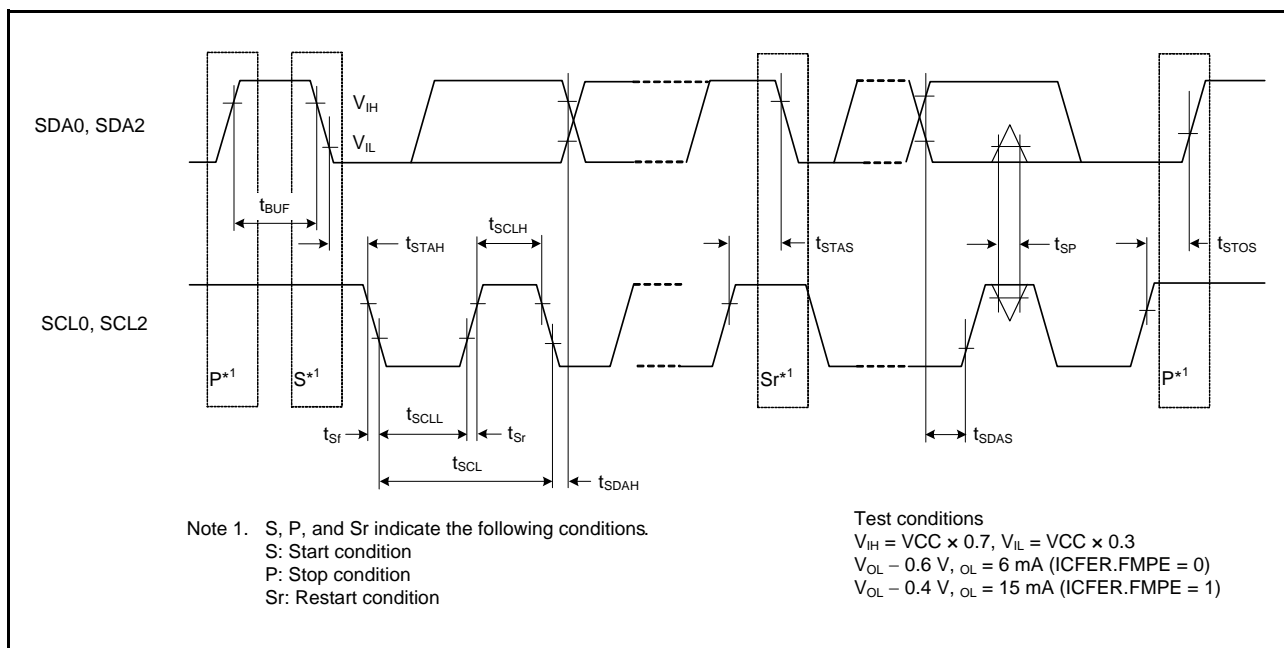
SDA0, SDA2

$V_{IH}$

$V_{IL}$

$t_{BUF}$

$t_{STAH}$

$t_{SCLH}$

$t_{STAS}$

$t_{SP}$

$t_{STOS}$

SCL0, SCL2

$P^{*1}$

$S^{*1}$

$Sr^{*1}$

$P^{*1}$

$t_{Sf}$

$t_{SCLL}$

$t_{Sr}$

$t_{SCL}$

$t_{SDAH}$

$t_{SDAS}$

Note 1. S, P, and Sr indicate the following conditions.
S: Start condition
P: Stop condition
Sr: Restart condition

Test conditions
$V_{IH}$ = VCC × 0.7, $V_{IL}$ = VCC × 0.3
$V_{OL}$ – 0.6 V, $_{OL}$ = 6 mA (ICFER.FMPE = 0)
$V_{OL}$ – 0.4 V, $_{OL}$ = 15 mA (ICFER.FMPE = 1)